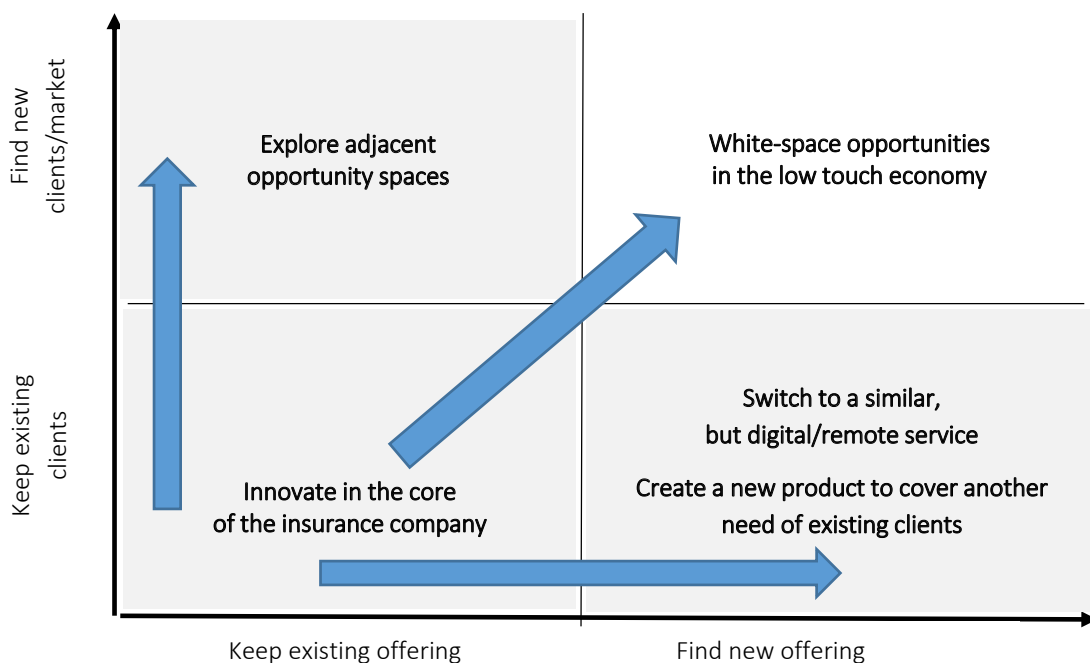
Find new clients/market

Keep existing clients

Explore adjacent opportunity spaces

White-space opportunities in the low touch economy

Switch to a similar, but digital/remote service

Innovate in the core of the insurance company

Create a new product to cover another need of existing clients

Keep existing offering

Find new offering